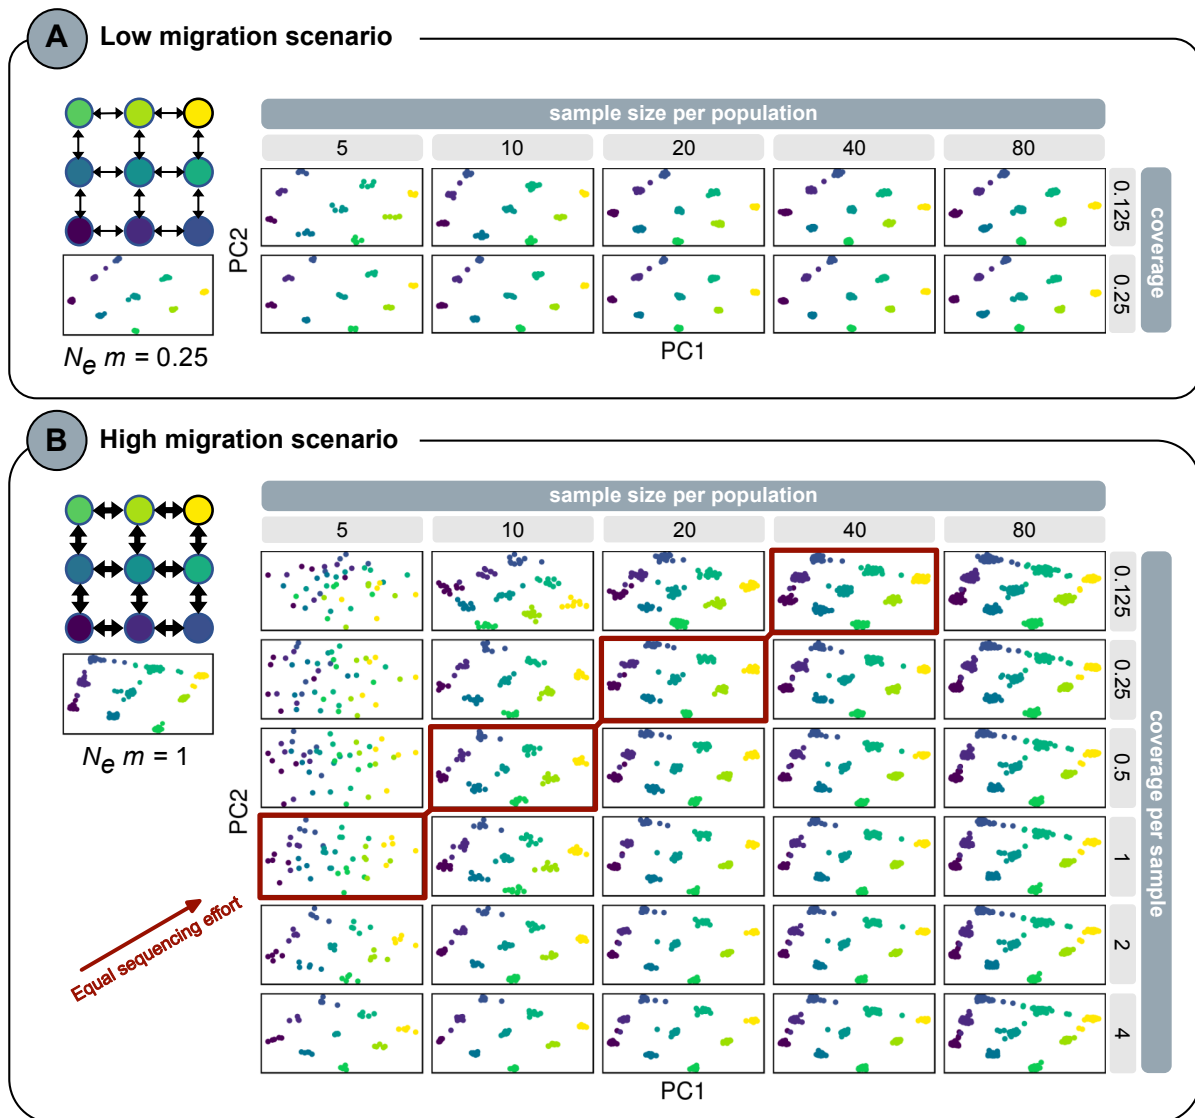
A Low migration scenario

$N_e\ m$ = 0.25

sample size per population

| 5 | 10 | 20 | 40 | 80 |
|---|---|---|---|---|

0.125
0.25
coverage

PC2
PC1

B High migration scenario

$N_e\ m$ = 1

sample size per population

| 5 | 10 | 20 | 40 | 80 |
|---|---|---|---|---|

0.125
0.25
0.5
1
2
4
coverage per sample

PC2
PC1

Equal sequencing effort